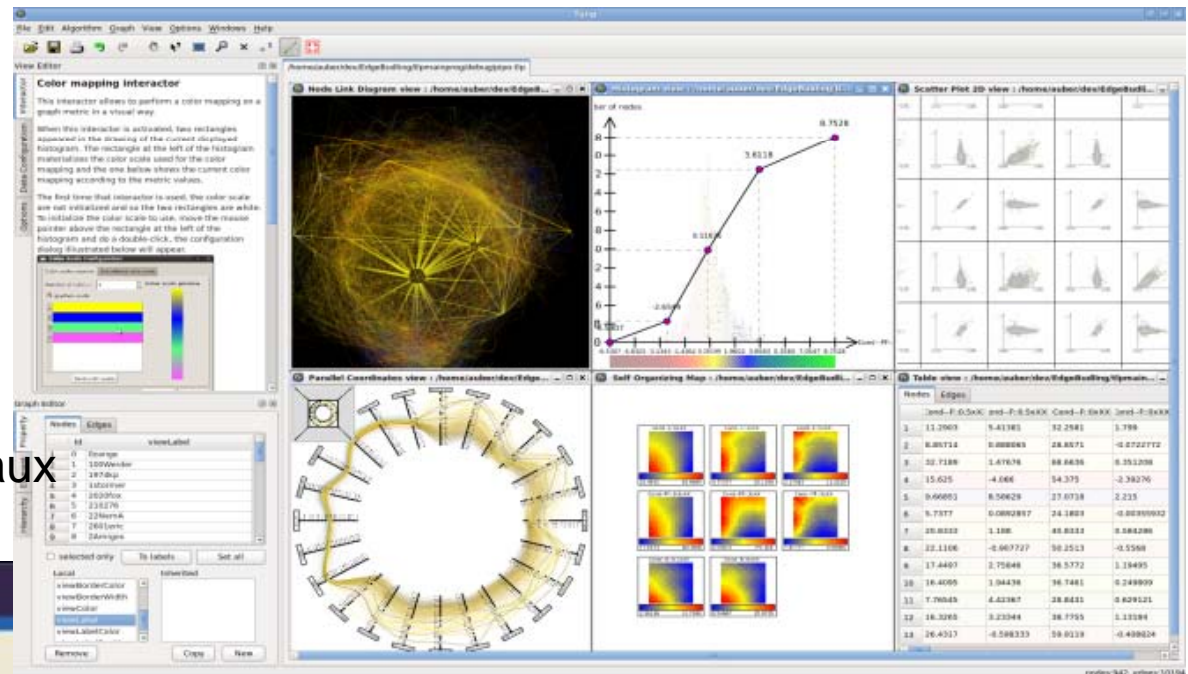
Tulip

File Edit Algorithm Graph View Options Windows Help

View Editor

Interactor Data Configuration Options

Color mapping interactor

This interactor allows to perform a color mapping on a graph metric in a visual way.

When this interactor is activated, two rectangles appeared in the drawing of the current displayed histogram. The rectangle at the left of the histogram materializes the color scale used for the color mapping and the one below shows the current color mapping according to the metric values.

The first time that interactor is used, the color scale are not initialized and so the two rectangles are white. To initialize the color scale to use, move the mouse pointer above the rectangle at the left of the histogram and do a double-click, the configuration dialog illustrated below will appear.

Graph Editor

Property Hierarchy

Nodes Edges

| Id | viewLabel |
|---|---|
| 0 | 0orange |
| 1 | 100Wonder |
| 2 | 187dsp |
| 3 | 1stcorner |
| 4 | 2020fox |
| 5 | 216276 |
| 6 | 22NormA |
| 7 | 2601unic |
| 8 | 2Amigos |

selected only To labels Set all

Local Inherited

viewBorderColor
viewBorderWidth
viewColor
viewLabel
viewLabelColor

Remove Copy New

aux

/home/auber/dev/EdgeBudling/Bpmainprog/debug/pp.tlp

Node Link Diagram view : /home/auber/dev/EdgeB...

Histogram view : /home/auber/dev/EdgeBudling/B...

ber of nodes

8.7528

3.6118

0.5183

-2.6589

Scatter Plot 2D view : /home/auber/dev/EdgeBudli...

Parallel Coordinates view : /home/auber/dev/Edge...

Self Organizing Map : /home/auber/dev/EdgeBudli...

Table view : /home/auber/dev/EdgeBudling/Bpmain...

Nodes Edges

| | |
|---|---|
| 1 | 11.2069 | 5.41381 | 32.2581 | 1.799 |
| 2 | 8.85714 | 0.888065 | 28.8571 | -0.0722772 |
| 3 | 32.7189 | 1.67676 | 88.6636 | 0.351208 |
| 4 | 15.625 | -4.066 | 54.375 | -2.38276 |
| 5 | 9.66851 | 8.50629 | 27.0718 | 2.215 |
| 6 | 5.7377 | 0.0892857 | 24.1803 | -0.00355932 |
| 7 | 20.8333 | 1.108 | 45.8333 | 0.584286 |
| 8 | 22.1106 | -0.967727 | 50.2513 | -0.5568 |
| 9 | 17.4497 | 2.75848 | 36.5772 | 1.19495 |
| 10 | 16.4095 | 1.04436 | 36.7461 | 0.249809 |
| 11 | 7.76549 | 4.42367 | 28.8431 | 0.629121 |
| 12 | 16.3265 | 3.23344 | 38.7755 | 1.13184 |
| 13 | 26.4317 | -0.598333 | 59.0119 | -0.408824 |

nodes:342, edges:10184